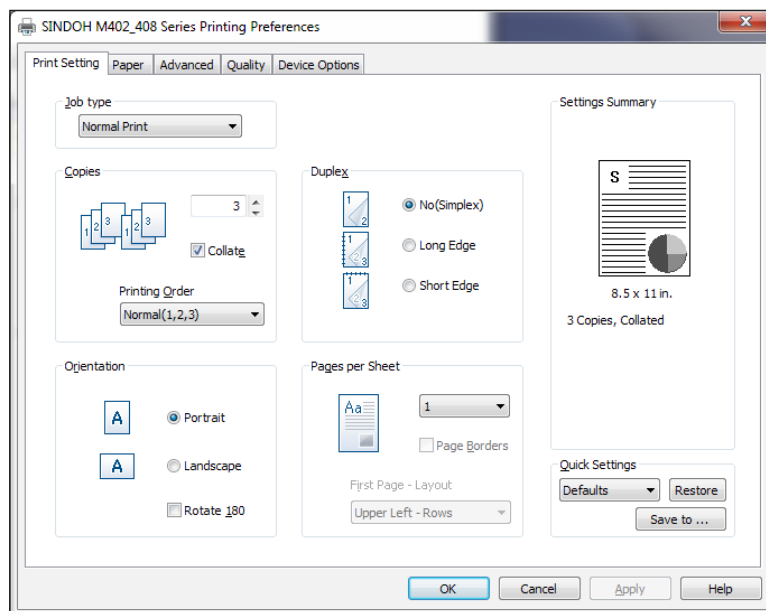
SINDOH M402_408 Series Printing Preferences

Print Setting | Paper | Advanced | Quality | Device Options

Job type
Normal Print

Copies
3
Collate

Printing Order
Normal(1,2,3)

Duplex
No(Simplex)
Long Edge
Short Edge

Orientation
Portrait
Landscape
Rotate 180

Pages per Sheet
1
Page Borders
First Page - Layout
Upper Left - Rows

Settings Summary
S
8.5 x 11 in.
3 Copies, Collated

Quick Settings
Defaults
Restore
Save to ...

OK Cancel Apply Help